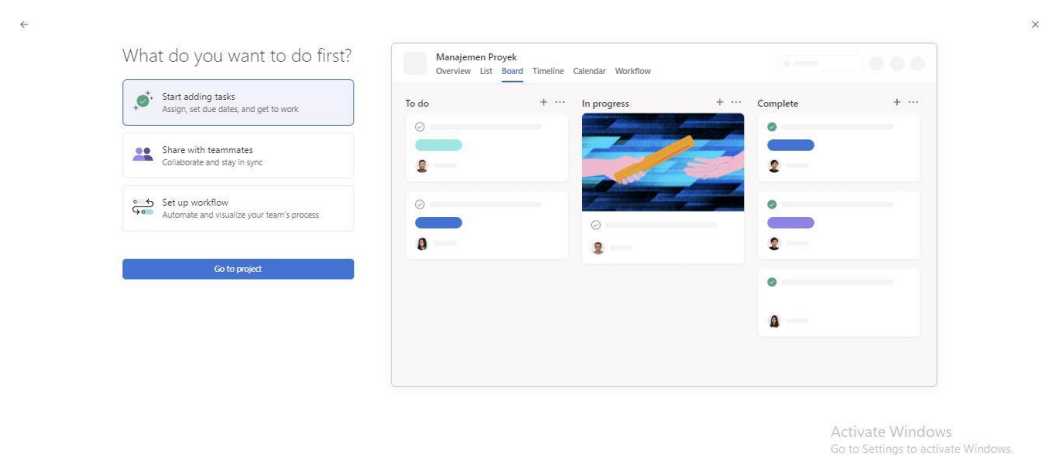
←

×

What do you want to do first?

Start adding tasks
Assign, set due dates, and get to work

Share with teammates
Collaborate and stay in sync

Set up workflow
Automate and visualize your team's process

Go to project

Manajemen Proyek
Overview List Board Timeline Calendar Workflow

To do + ···

In progress + ···

Complete + ···

Activate Windows
Go to Settings to activate Windows.